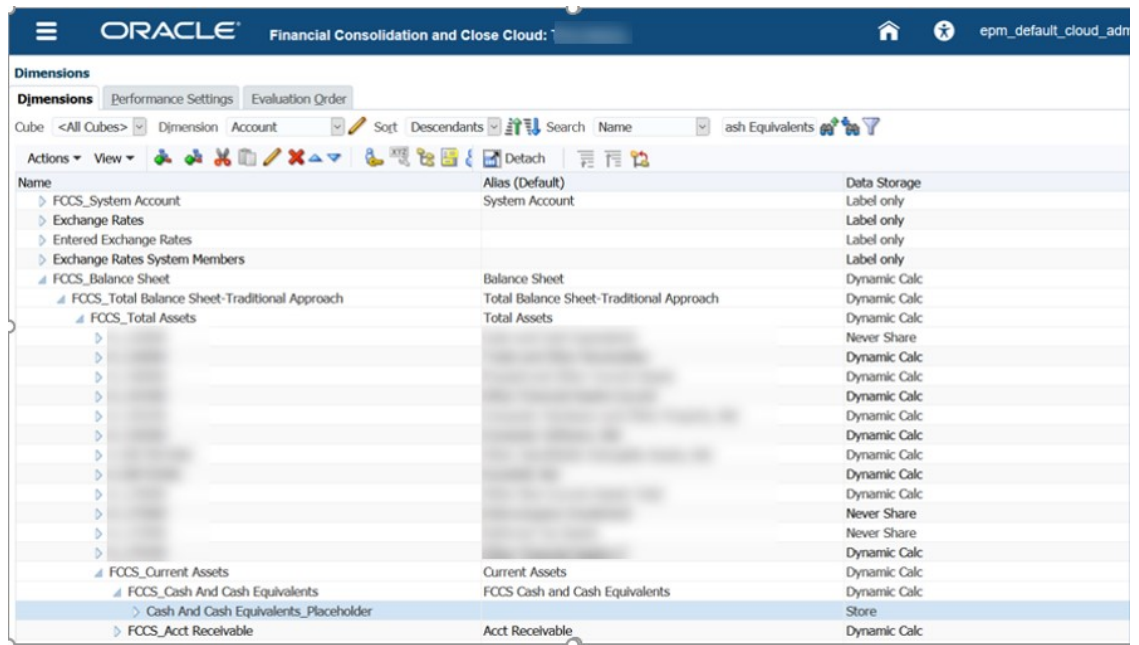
ORACLE Financial Consolidation and Close Cloud: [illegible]

epm_default_cloud_adm

Dimensions

Dimensions Performance Settings Evaluation Order

Cube <All Cubes> Dimension Account Sort Descendants Search Name ash Equivalents

Actions ▾ View ▾ Detach

| Name | Alias (Default) | Data Storage |
|---|---|---|
| FCCS_System Account | System Account | Label only |
| Exchange Rates | | Label only |
| Entered Exchange Rates | | Label only |
| Exchange Rates System Members | | Label only |
| FCCS_Balance Sheet | Balance Sheet | Dynamic Calc |
| FCCS_Total Balance Sheet-Traditional Approach | Total Balance Sheet-Traditional Approach | Dynamic Calc |
| FCCS_Total Assets | Total Assets | Dynamic Calc |
| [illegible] | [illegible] | Never Share |
| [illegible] | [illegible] | Dynamic Calc |
| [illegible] | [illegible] | Dynamic Calc |
| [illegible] | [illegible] | Dynamic Calc |
| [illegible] | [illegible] | Dynamic Calc |
| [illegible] | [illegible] | Dynamic Calc |
| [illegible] | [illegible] | Dynamic Calc |
| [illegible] | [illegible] | Dynamic Calc |
| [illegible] | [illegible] | Dynamic Calc |
| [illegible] | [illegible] | Dynamic Calc |
| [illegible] | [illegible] | Never Share |
| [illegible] | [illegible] | Never Share |
| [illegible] | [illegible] | Dynamic Calc |
| FCCS_Current Assets | Current Assets | Dynamic Calc |
| FCCS_Cash And Cash Equivalents | FCCS Cash and Cash Equivalents | Dynamic Calc |
| Cash And Cash Equivalents_Placeholder | | Store |
| FCCS_Acct Receivable | Acct Receivable | Dynamic Calc |